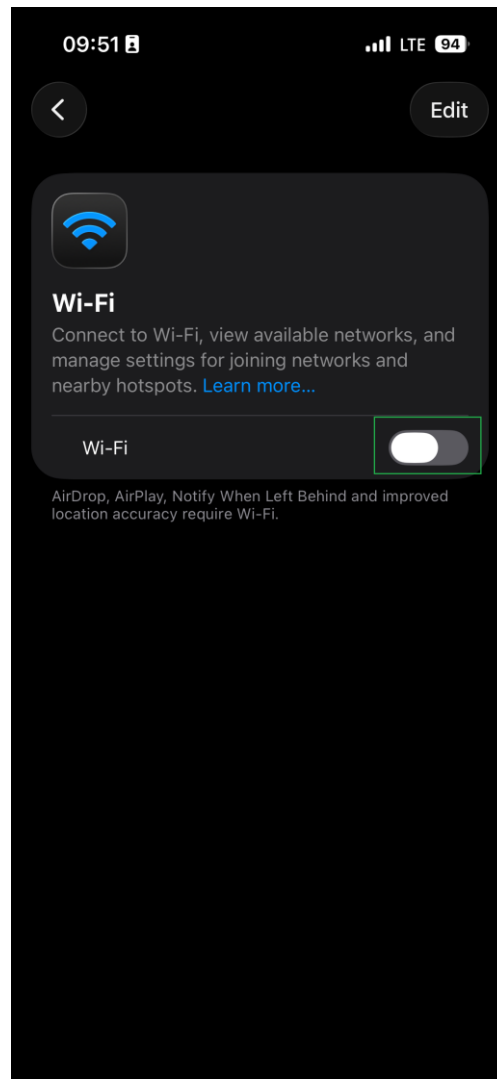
09:51

LTE 94

Edit

Wi-Fi

Connect to Wi-Fi, view available networks, and manage settings for joining networks and nearby hotspots. Learn more...

Wi-Fi

AirDrop, AirPlay, Notify When Left Behind and improved location accuracy require Wi-Fi.